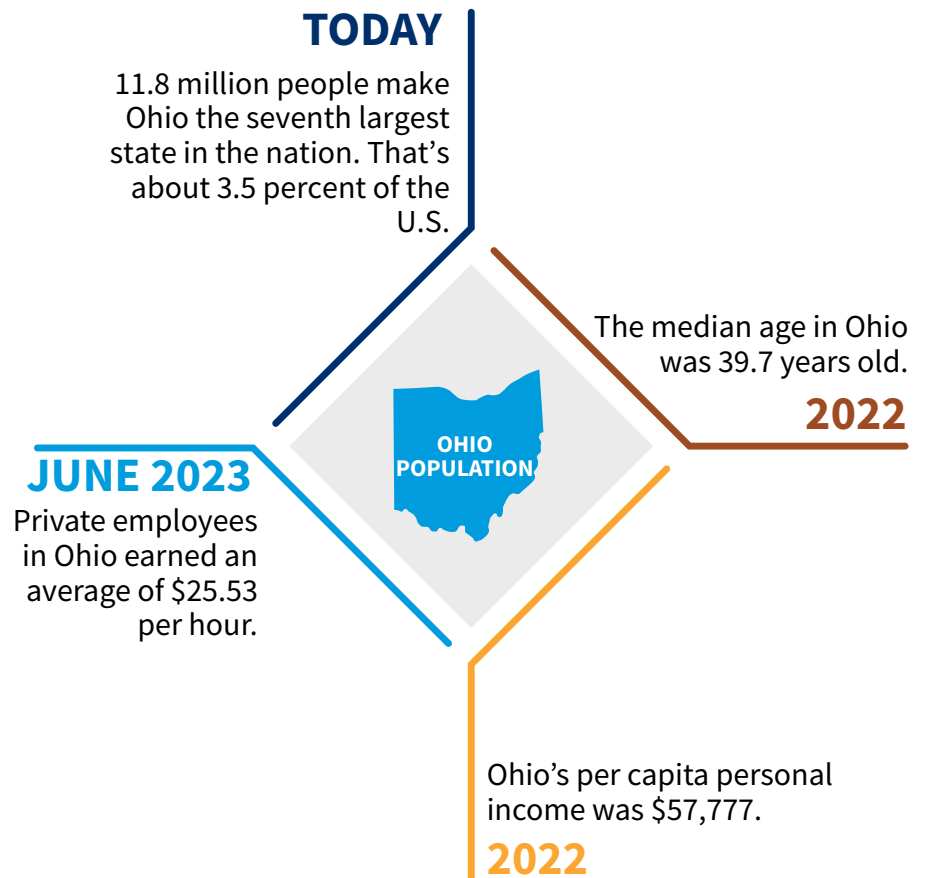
TODAY

11.8 million people make Ohio the seventh largest state in the nation. That's about 3.5 percent of the U.S.

The median age in Ohio was 39.7 years old.

2022

OHIO POPULATION

JUNE 2023

Private employees in Ohio earned an average of $25.53 per hour.

Ohio's per capita personal income was $57,777.

2022